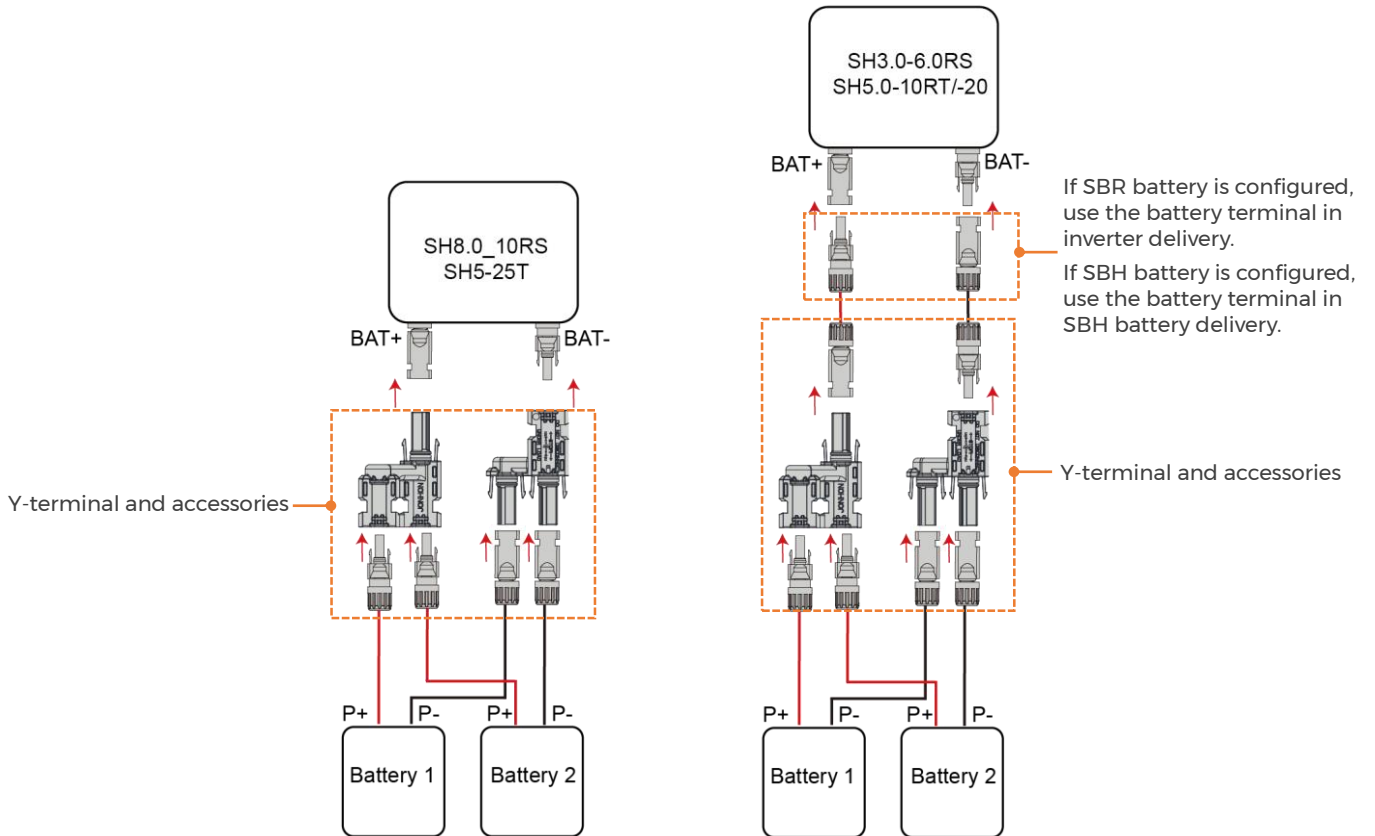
SH8.0_10RS
SH5-25T

BAT+

BAT-

Y-terminal and accessories

P+ P- P+ P-

Battery 1

Battery 2

SH3.0-6.0RS
SH5.0-10RT/-20

BAT+

BAT-

If SBR battery is configured, use the battery terminal in inverter delivery.

If SBH battery is configured, use the battery terminal in SBH battery delivery.

Y-terminal and accessories

P+ P- P+ P-

Battery 1

Battery 2